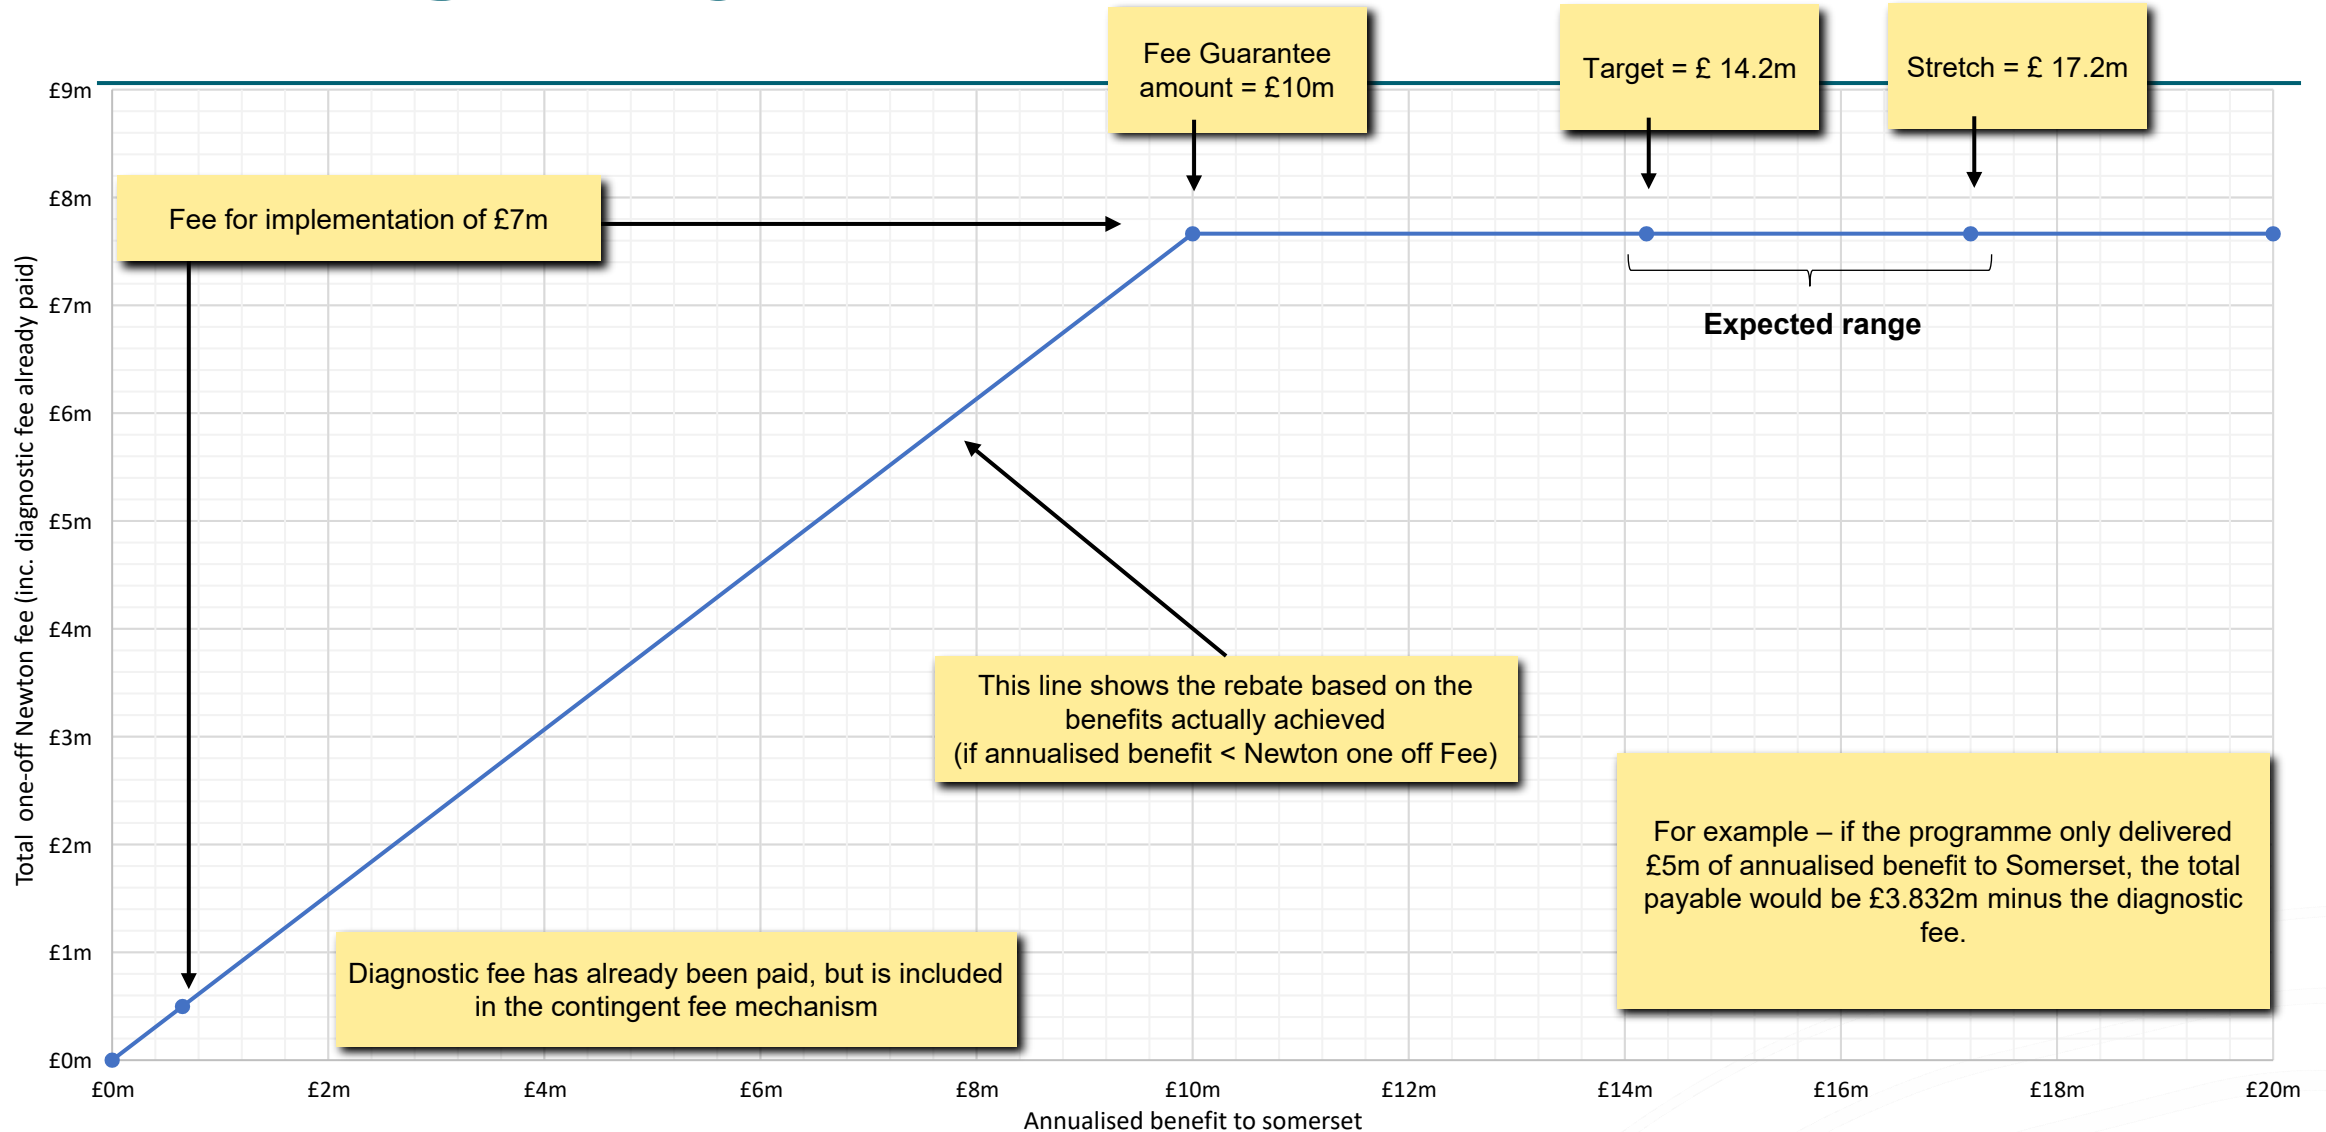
Fee Guarantee amount = £10m

Target = £ 14.2m

Stretch = £ 17.2m

£9m

£8m

£7m

£6m

£5m

£4m

£3m

£2m

£1m

£0m

Total one-off Newton fee (inc. diagnostic fee already paid)

Fee for implementation of £7m

Expected range

This line shows the rebate based on the benefits actually achieved (if annualised benefit < Newton one off Fee)

For example – if the programme only delivered £5m of annualised benefit to Somerset, the total payable would be £3.832m minus the diagnostic fee.

Diagnostic fee has already been paid, but is included in the contingent fee mechanism

£0m

£2m

£4m

£6m

£8m

£10m

£12m

£14m

£16m

£18m

£20m

Annualised benefit to somerset